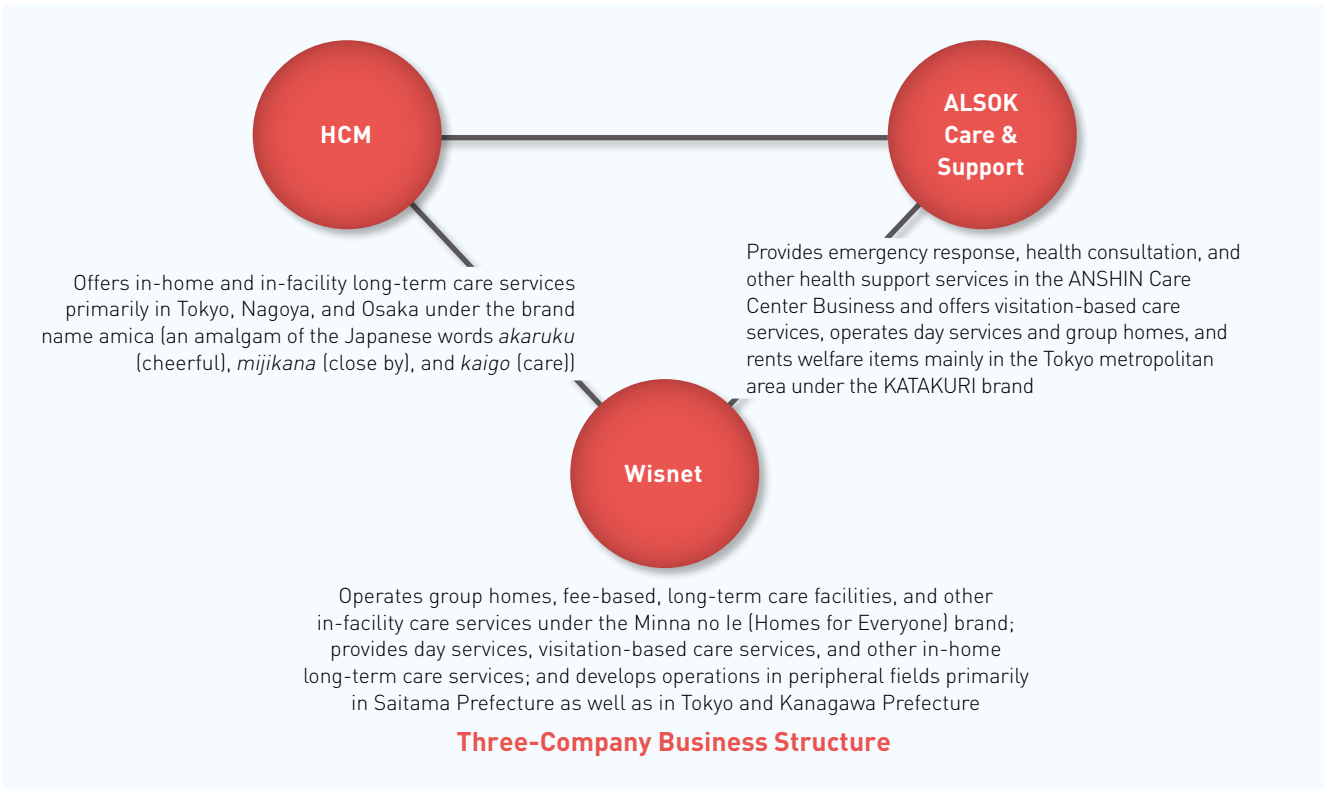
HCM

ALSOK Care & Support

Offers in-home and in-facility long-term care services primarily in Tokyo, Nagoya, and Osaka under the brand name amica (an amalgam of the Japanese words akaruku (cheerful), mijikana (close by), and kaigo (care))

Provides emergency response, health consultation, and other health support services in the ANSHIN Care Center Business and offers visitation-based care services, operates day services and group homes, and rents welfare items mainly in the Tokyo metropolitan area under the KATAKURI brand

Wisnet

Operates group homes, fee-based, long-term care facilities, and other in-facility care services under the Minna no Ie (Homes for Everyone) brand; provides day services, visitation-based care services, and other in-home long-term care services; and develops operations in peripheral fields primarily in Saitama Prefecture as well as in Tokyo and Kanagawa Prefecture

Three-Company Business Structure